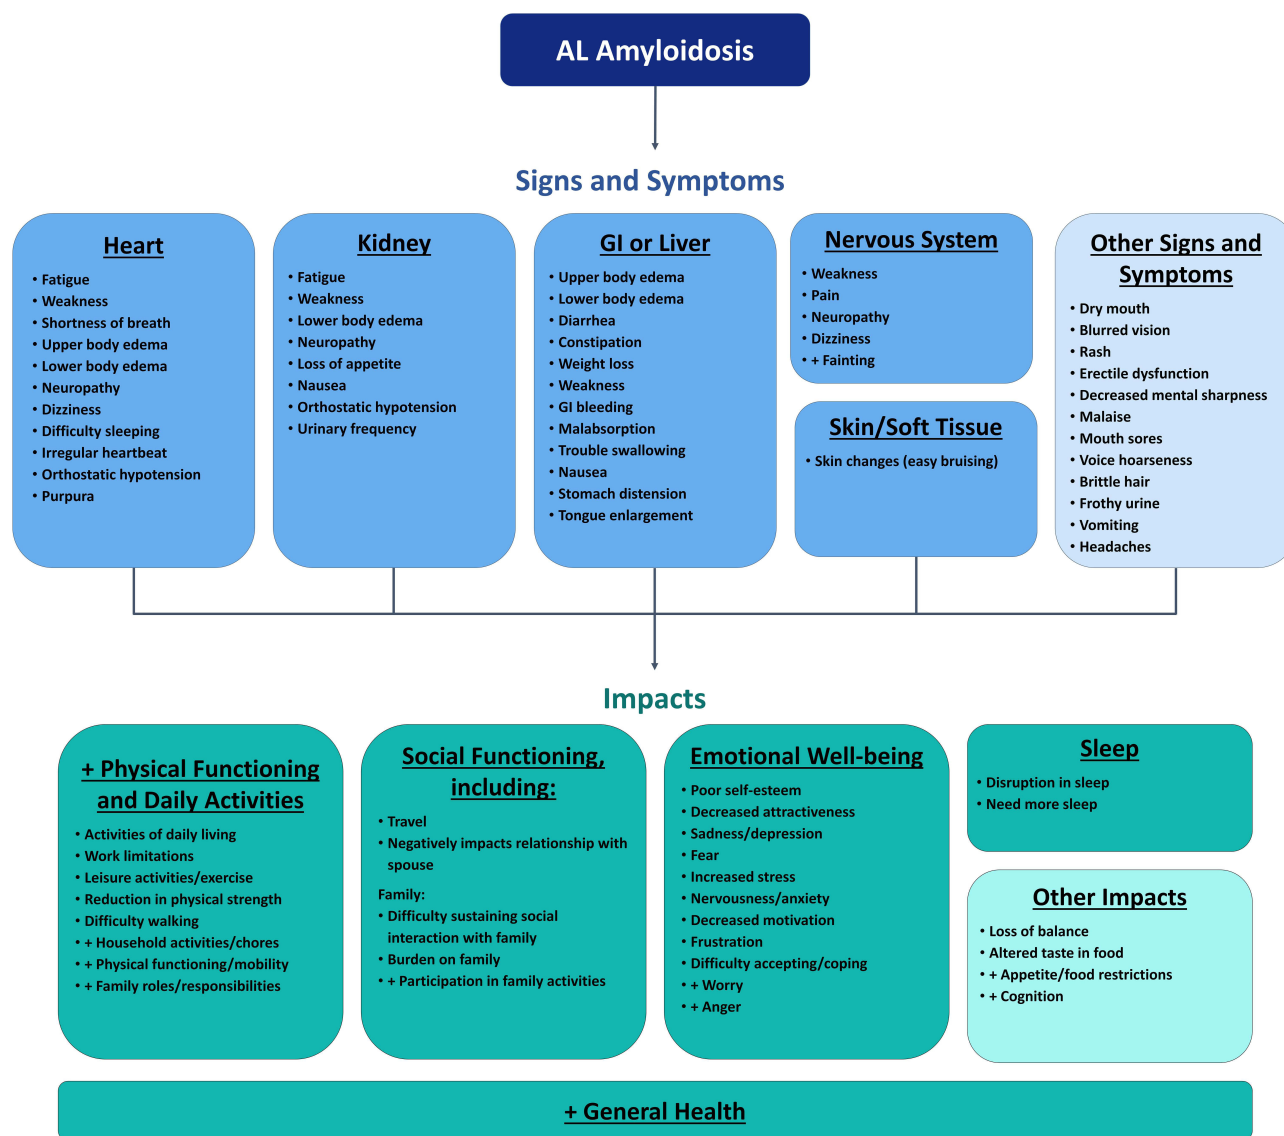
AL Amyloidosis

Signs and Symptoms

Heart
• Fatigue
• Weakness
• Shortness of breath
• Upper body edema
• Lower body edema
• Neuropathy
• Dizziness
• Difficulty sleeping
• Irregular heartbeat
• Orthostatic hypotension
• Purpura

Kidney
• Fatigue
• Weakness
• Lower body edema
• Neuropathy
• Loss of appetite
• Nausea
• Orthostatic hypotension
• Urinary frequency

GI or Liver
• Upper body edema
• Lower body edema
• Diarrhea
• Constipation
• Weight loss
• Weakness
• GI bleeding
• Malabsorption
• Trouble swallowing
• Nausea
• Stomach distension
• Tongue enlargement

Nervous System
• Weakness
• Pain
• Neuropathy
• Dizziness
• + Fainting

Skin/Soft Tissue
• Skin changes (easy bruising)

Other Signs and Symptoms
• Dry mouth
• Blurred vision
• Rash
• Erectile dysfunction
• Decreased mental sharpness
• Malaise
• Mouth sores
• Voice hoarseness
• Brittle hair
• Frothy urine
• Vomiting
• Headaches

Impacts

+ Physical Functioning and Daily Activities
• Activities of daily living
• Work limitations
• Leisure activities/exercise
• Reduction in physical strength
• Difficulty walking
• + Household activities/chores
• + Physical functioning/mobility
• + Family roles/responsibilities

Social Functioning, including:
• Travel
• Negatively impacts relationship with spouse
Family:
• Difficulty sustaining social interaction with family
• Burden on family
• + Participation in family activities

Emotional Well-being
• Poor self-esteem
• Decreased attractiveness
• Sadness/depression
• Fear
• Increased stress
• Nervousness/anxiety
• Decreased motivation
• Frustration
• Difficulty accepting/coping
• + Worry
• + Anger

Sleep
• Disruption in sleep
• Need more sleep

Other Impacts
• Loss of balance
• Altered taste in food
• + Appetite/food restrictions
• + Cognition

+ General Health